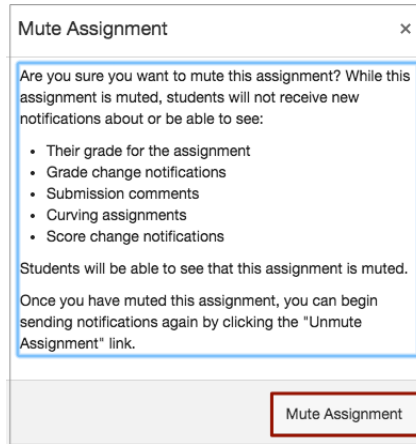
Mute Assignment ×

Are you sure you want to mute this assignment? While this assignment is muted, students will not receive new notifications about or be able to see:

- Their grade for the assignment
- Grade change notifications
- Submission comments
- Curving assignments
- Score change notifications

Students will be able to see that this assignment is muted.

Once you have muted this assignment, you can begin sending notifications again by clicking the "Unmute Assignment" link.

Mute Assignment